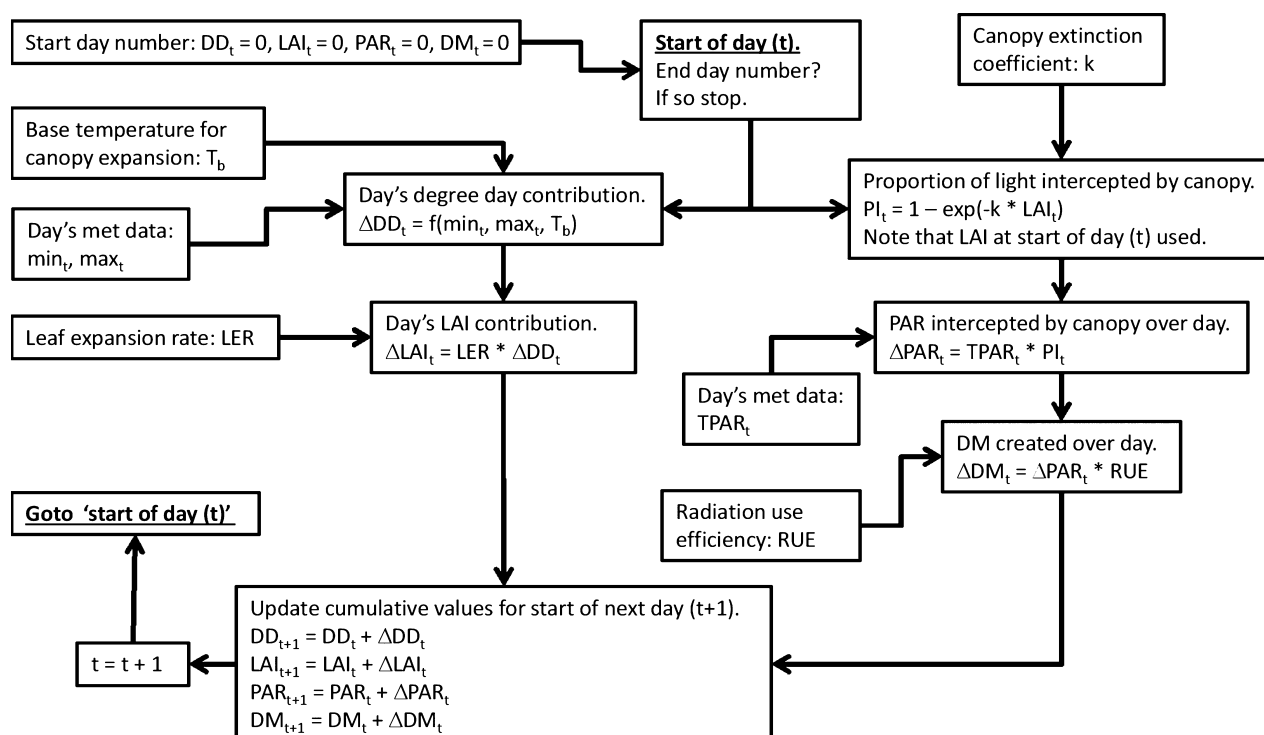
Start day number: $DD_t = 0$, $LAI_t = 0$, $PAR_t = 0$, $DM_t = 0$

Start of day (t).
End day number?
If so stop.

Canopy extinction coefficient: k

Base temperature for canopy expansion: $T_b$

Day's degree day contribution.
$\Delta DD_t = f(min_t, max_t, T_b)$

Day's met data: $min_t$, $max_t$

Proportion of light intercepted by canopy.
$PI_t = 1 - exp(-k * LAI_t)$
Note that LAI at start of day (t) used.

Leaf expansion rate: LER

Day's LAI contribution.
$\Delta LAI_t = LER * \Delta DD_t$

PAR intercepted by canopy over day.
$\Delta PAR_t = TPAR_t * PI_t$

Day's met data: $TPAR_t$

DM created over day.
$\Delta DM_t = \Delta PAR_t * RUE$

Goto 'start of day (t)'

Radiation use efficiency: RUE

Update cumulative values for start of next day (t+1).
$DD_{t+1} = DD_t + \Delta DD_t$
$LAI_{t+1} = LAI_t + \Delta LAI_t$
$PAR_{t+1} = PAR_t + \Delta PAR_t$
$DM_{t+1} = DM_t + \Delta DM_t$

t = t + 1